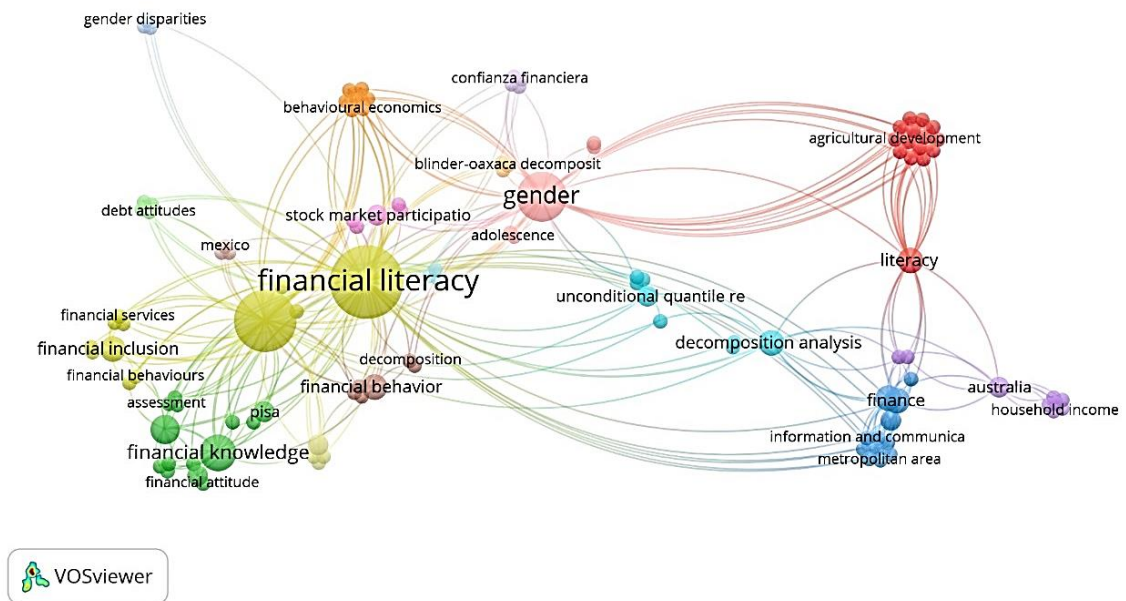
gender disparities

confianza financiera

behavioural economics

agricultural development

blinder-oaxaca decomposit

gender

debt attitudes

stock market participatio

adolescence

mexico

literacy

financial literacy

unconditional quantile re

financial services

financial inclusion

decomposition analysis

decomposition

financial behaviours

financial behavior

australia

assessment

finance

pisa

household income

information and communica

financial knowledge

metropolitan area

financial attitude

VOSviewer